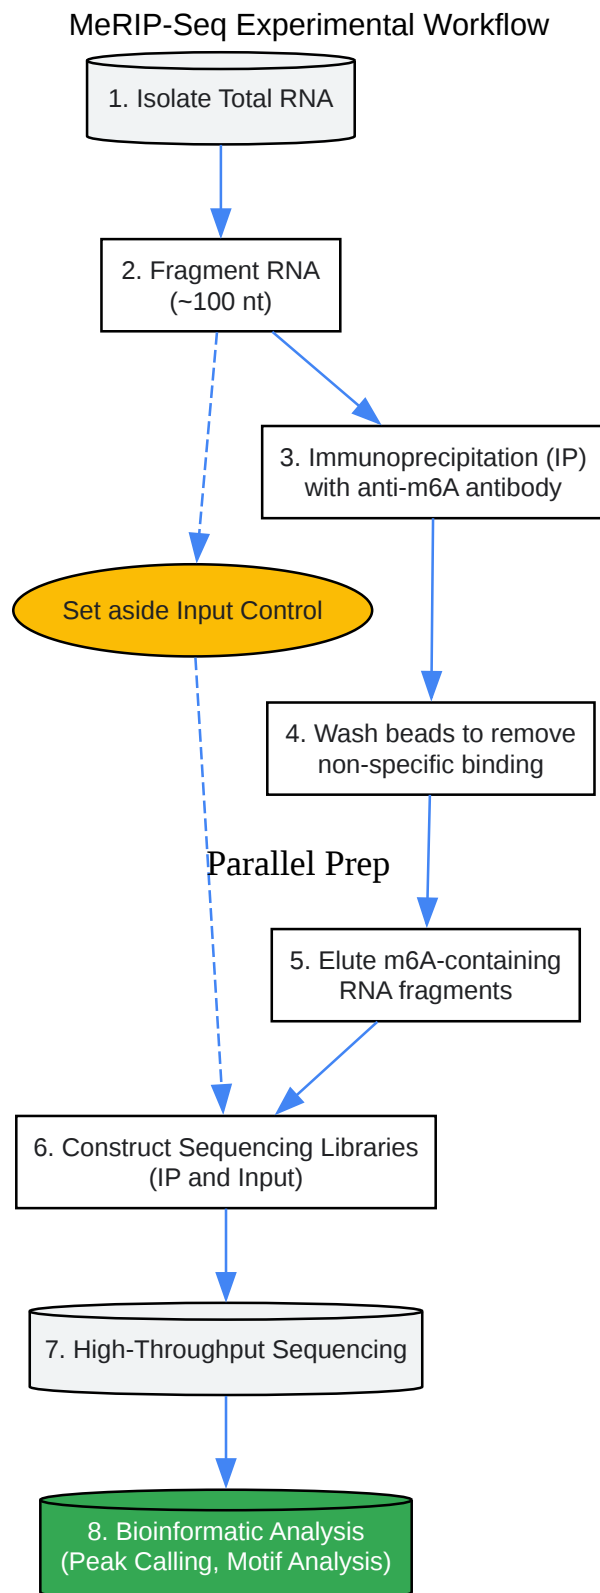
MeRIP-Seq Experimental Workflow

1. Isolate Total RNA

2. Fragment RNA (~100 nt)

3. Immunoprecipitation (IP) with anti-m6A antibody

Set aside Input Control

4. Wash beads to remove non-specific binding

Parallel Prep

5. Elute m6A-containing RNA fragments

6. Construct Sequencing Libraries (IP and Input)

7. High-Throughput Sequencing

8. Bioinformatic Analysis (Peak Calling, Motif Analysis)